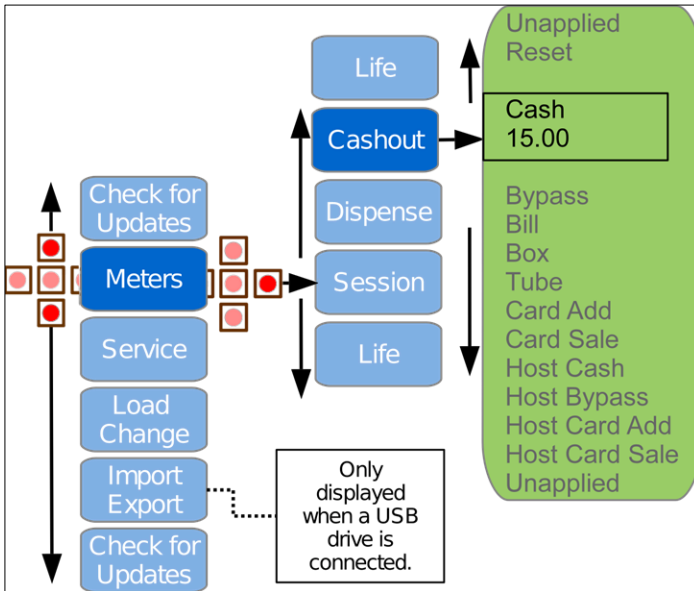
Check for Updates

Meters

Service

Load Change

Import Export

Check for Updates

Life

Cashout

Dispense

Session

Life

Only displayed when a USB drive is connected.

Unapplied
Reset

Cash
15.00

Bypass
Bill
Box
Tube
Card Add
Card Sale
Host Cash
Host Bypass
Host Card Add
Host Card Sale
Unapplied